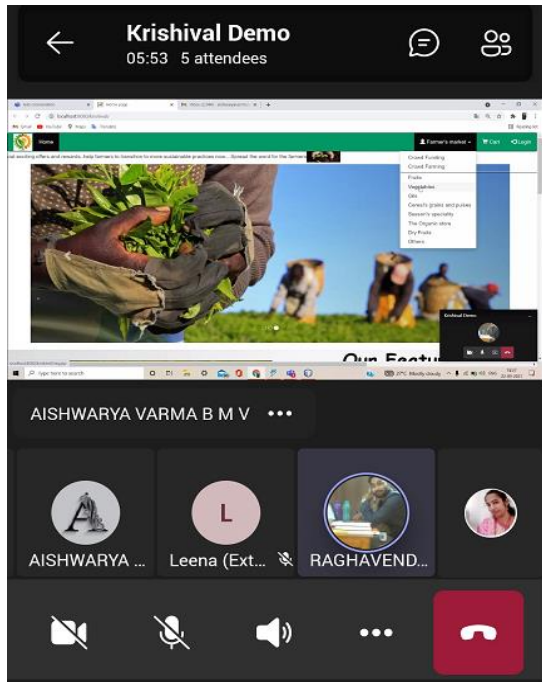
Krishival Demo
05:53 5 attendees

Home

Farmer's market

Cart

Login

Crowd Funding
Crowd Farming
Fruits
Vegetables
Oils
Cereals grains and pulses
Season's speciality
The Organic store
Dry Fruits
Others

Our Featu

Krishival Demo

Type here to search

AISHWARYA VARMA B M V •••

AISHWARYA ...

L

Leena (Ext...

RAGHAVEND...

•••